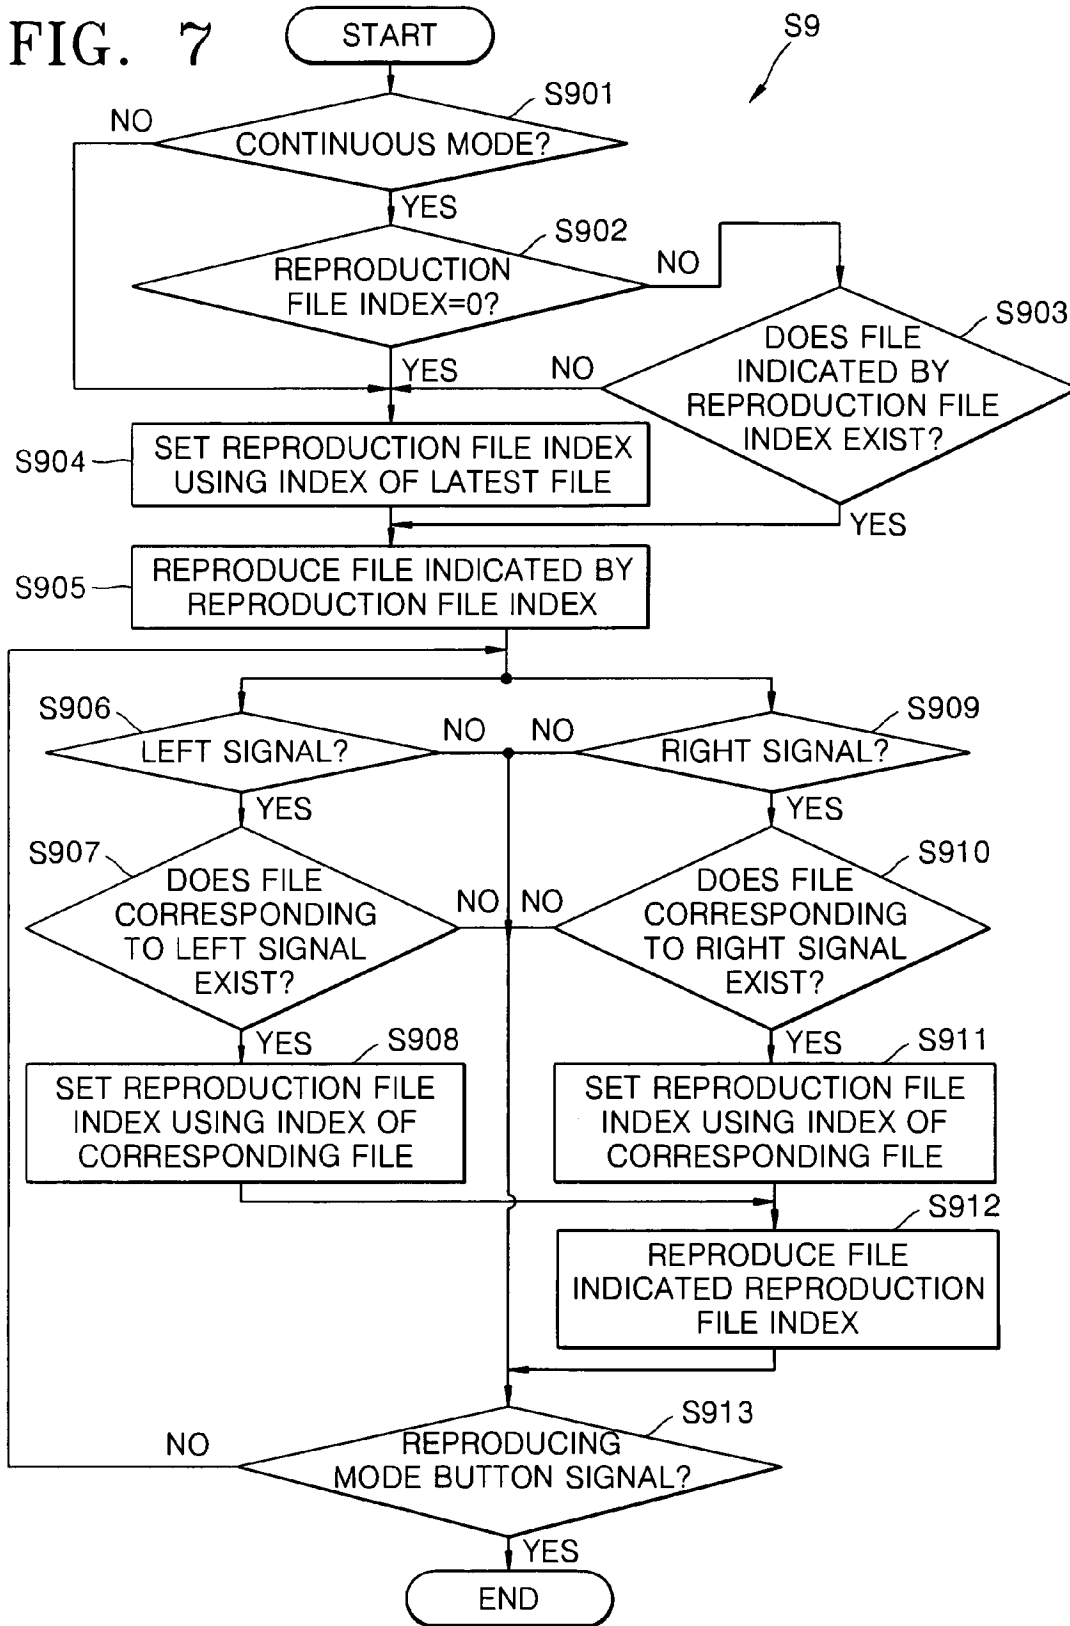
FIG. 7

START

S9

S901

NO

CONTINUOUS MODE?

YES

S902

REPRODUCTION FILE INDEX=0?

NO

S903

DOES FILE INDICATED BY REPRODUCTION FILE INDEX EXIST?

YES

NO

S904

SET REPRODUCTION FILE INDEX USING INDEX OF LATEST FILE

YES

S905

REPRODUCE FILE INDICATED BY REPRODUCTION FILE INDEX

S906

LEFT SIGNAL?

NO

NO

S909

RIGHT SIGNAL?

YES

YES

S907

DOES FILE CORRESPONDING TO LEFT SIGNAL EXIST?

NO

NO

S910

DOES FILE CORRESPONDING TO RIGHT SIGNAL EXIST?

YES

S908

YES

S911

SET REPRODUCTION FILE INDEX USING INDEX OF CORRESPONDING FILE

SET REPRODUCTION FILE INDEX USING INDEX OF CORRESPONDING FILE

S912

REPRODUCE FILE INDICATED REPRODUCTION FILE INDEX

S913

NO

REPRODUCING MODE BUTTON SIGNAL?

YES

END